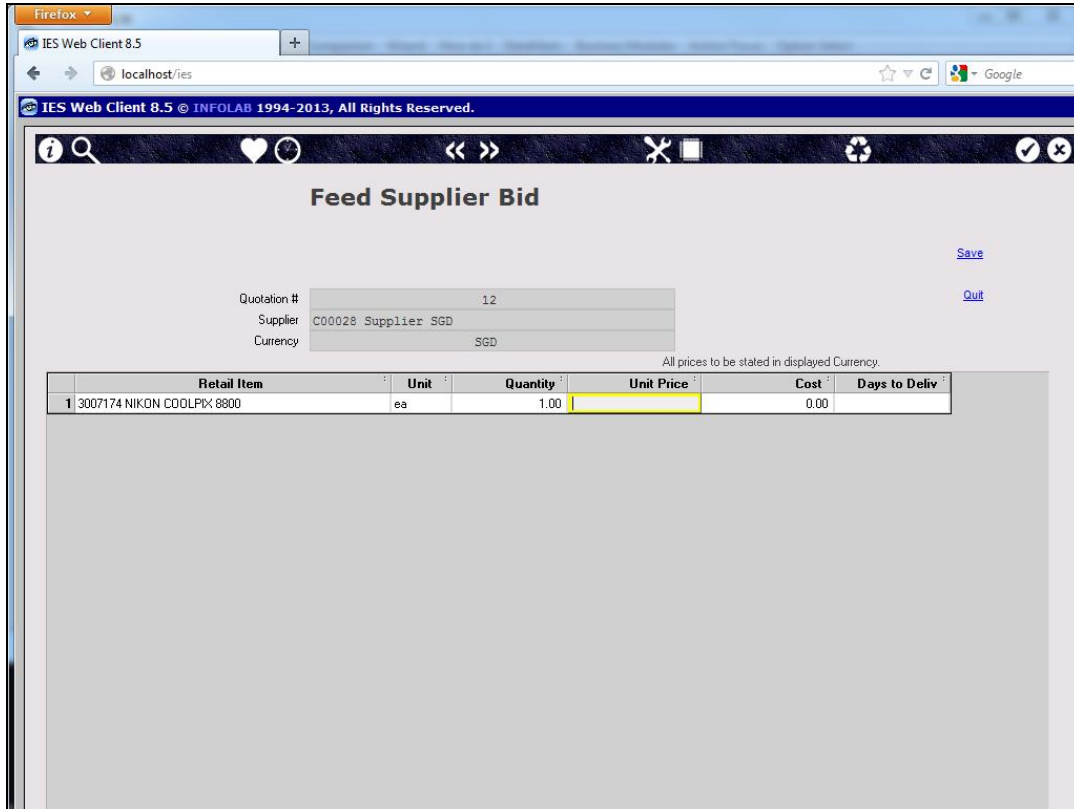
Firefox

IES Web Client 8.5

localhost/ies

Google

IES Web Client 8.5 © INFOLAB 1994-2013, All Rights Reserved.

Feed Supplier Bid

Save

Quit

Quotation # 12
Supplier C00028 Supplier SGD
Currency SGD

All prices to be stated in displayed Currency.

| | Retail Item | Unit | Quantity | Unit Price | Cost | Days to Deliv |
|---|---|---|---|---|---|---|
| 1 | 3007174 NIKON COOLPIX 8800 | ea | 1.00 | | 0.00 | |